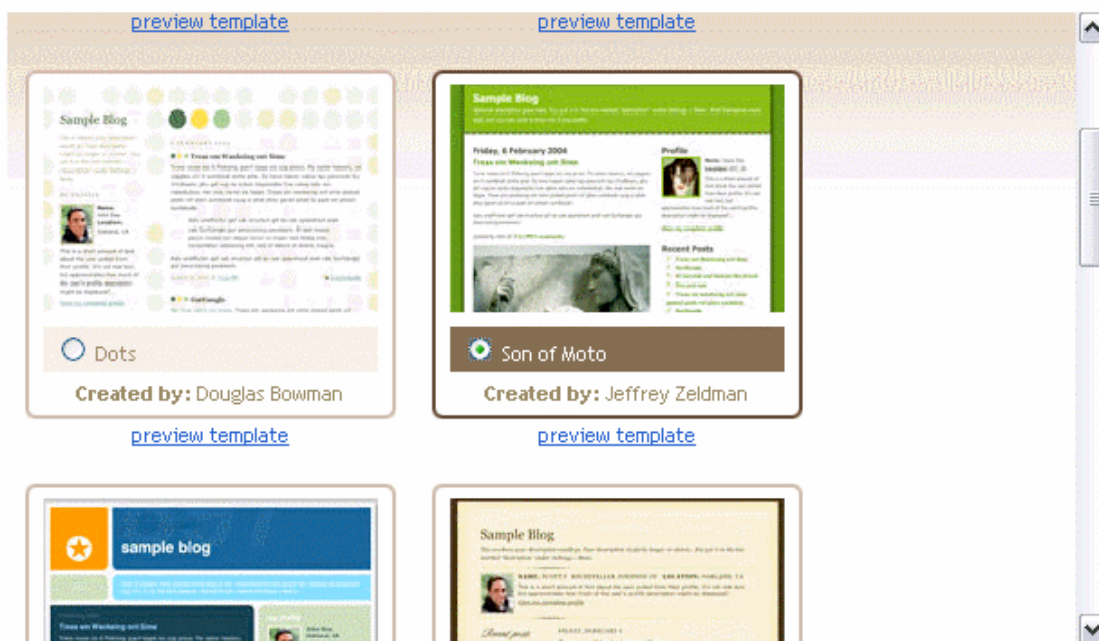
preview template

preview template

Sample Blog

Sample Blog

Friday, 6 February 2004

Tinas om Wankeing ont Sime

Profile

Recent Posts

Dots

Created by: Douglas Bowman

Son of Moto

Created by: Jeffrey Zeldman

preview template

preview template

sample blog

Sample Blog